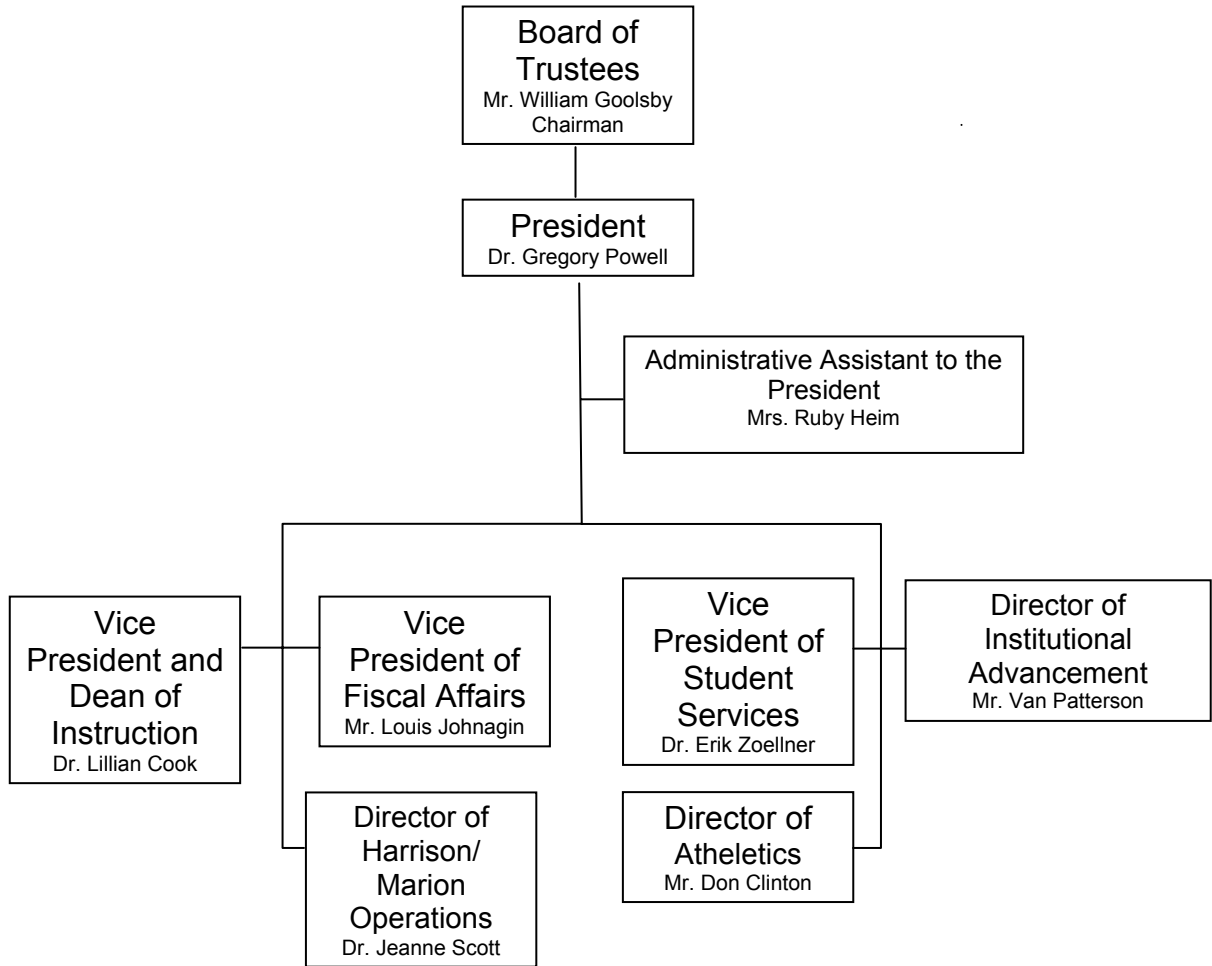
Board of Trustees
Mr. William Goolsby
Chairman

President
Dr. Gregory Powell

Administrative Assistant to the President
Mrs. Ruby Heim

Vice President and Dean of Instruction
Dr. Lillian Cook

Vice President of Fiscal Affairs
Mr. Louis Johnagin

Director of Harrison/ Marion Operations
Dr. Jeanne Scott

Vice President of Student Services
Dr. Erik Zoellner

Director of Atheletics
Mr. Don Clinton

Director of Institutional Advancement
Mr. Van Patterson